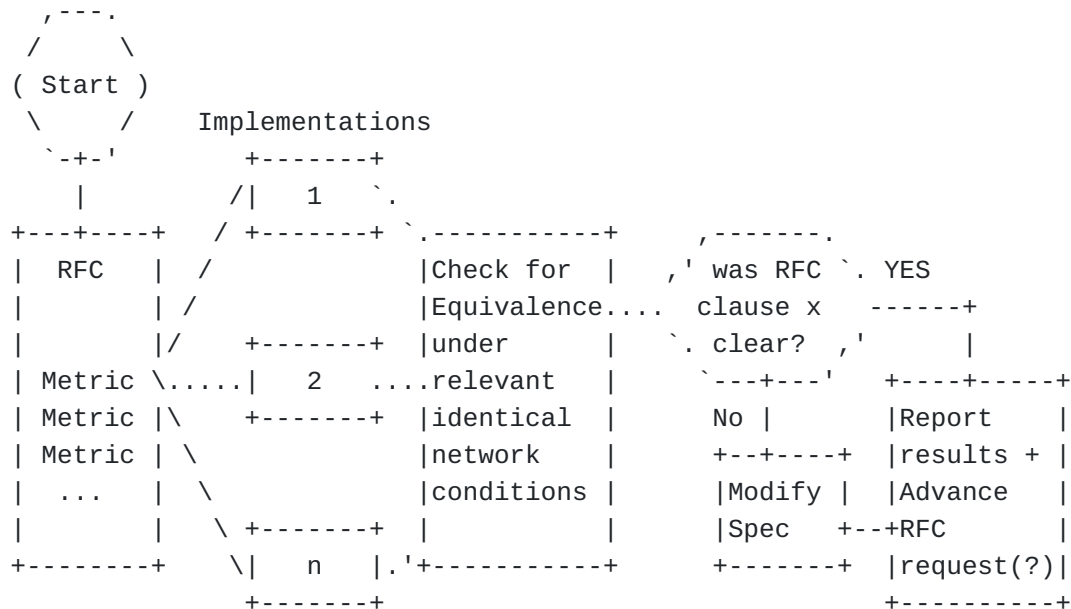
Start

Implementations

1

RFC

Metric
Metric
Metric
...

2

n

Check for Equivalence under relevant identical network conditions

was RFC clause x clear?

YES

No

Modify Spec

Report results + Advance RFC request(?)